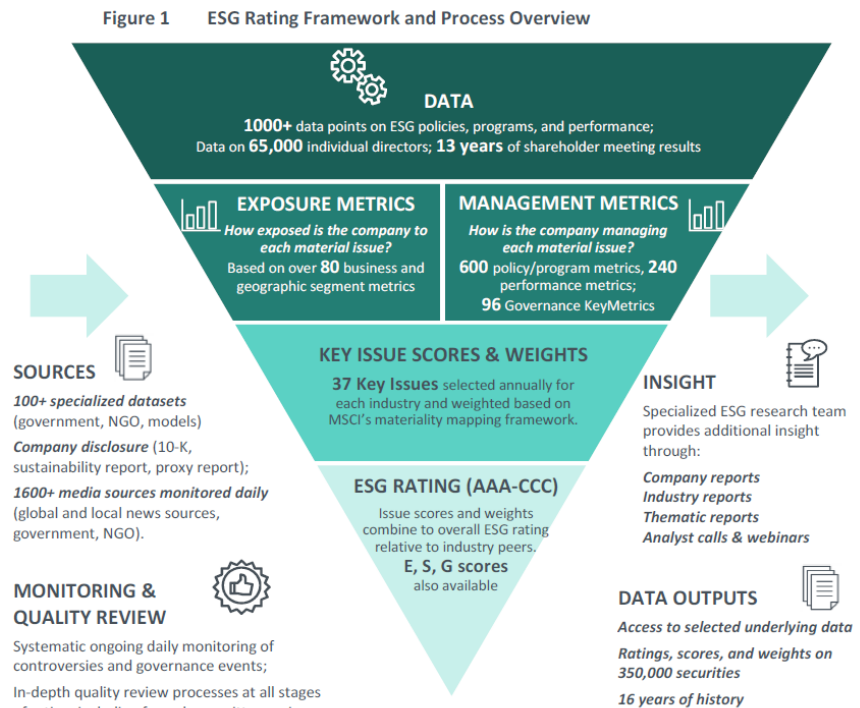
Figure 1 ESG Rating Framework and Process Overview

DATA
1000+ data points on ESG policies, programs, and performance; Data on 65,000 individual directors; 13 years of shareholder meeting results

EXPOSURE METRICS
How exposed is the company to each material issue?
Based on over 80 business and geographic segment metrics

MANAGEMENT METRICS
How is the company managing each material issue?
600 policy/program metrics, 240 performance metrics;
96 Governance KeyMetrics

KEY ISSUE SCORES & WEIGHTS
37 Key Issues selected annually for each industry and weighted based on MSCI's materiality mapping framework.

ESG RATING (AAA-CCC)
Issue scores and weights combine to overall ESG rating relative to industry peers.
E, S, G scores
also available

SOURCES
100+ specialized datasets (government, NGO, models)
Company disclosure (10-K, sustainability report, proxy report);
1600+ media sources monitored daily (global and local news sources, government, NGO).

MONITORING & QUALITY REVIEW
Systematic ongoing daily monitoring of controversies and governance events;
In-depth quality review processes at all stages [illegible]

INSIGHT
Specialized ESG research team provides additional insight through:
Company reports
Industry reports
Thematic reports
Analyst calls & webinars

DATA OUTPUTS
Access to selected underlying data
Ratings, scores, and weights on 350,000 securities
16 years of history